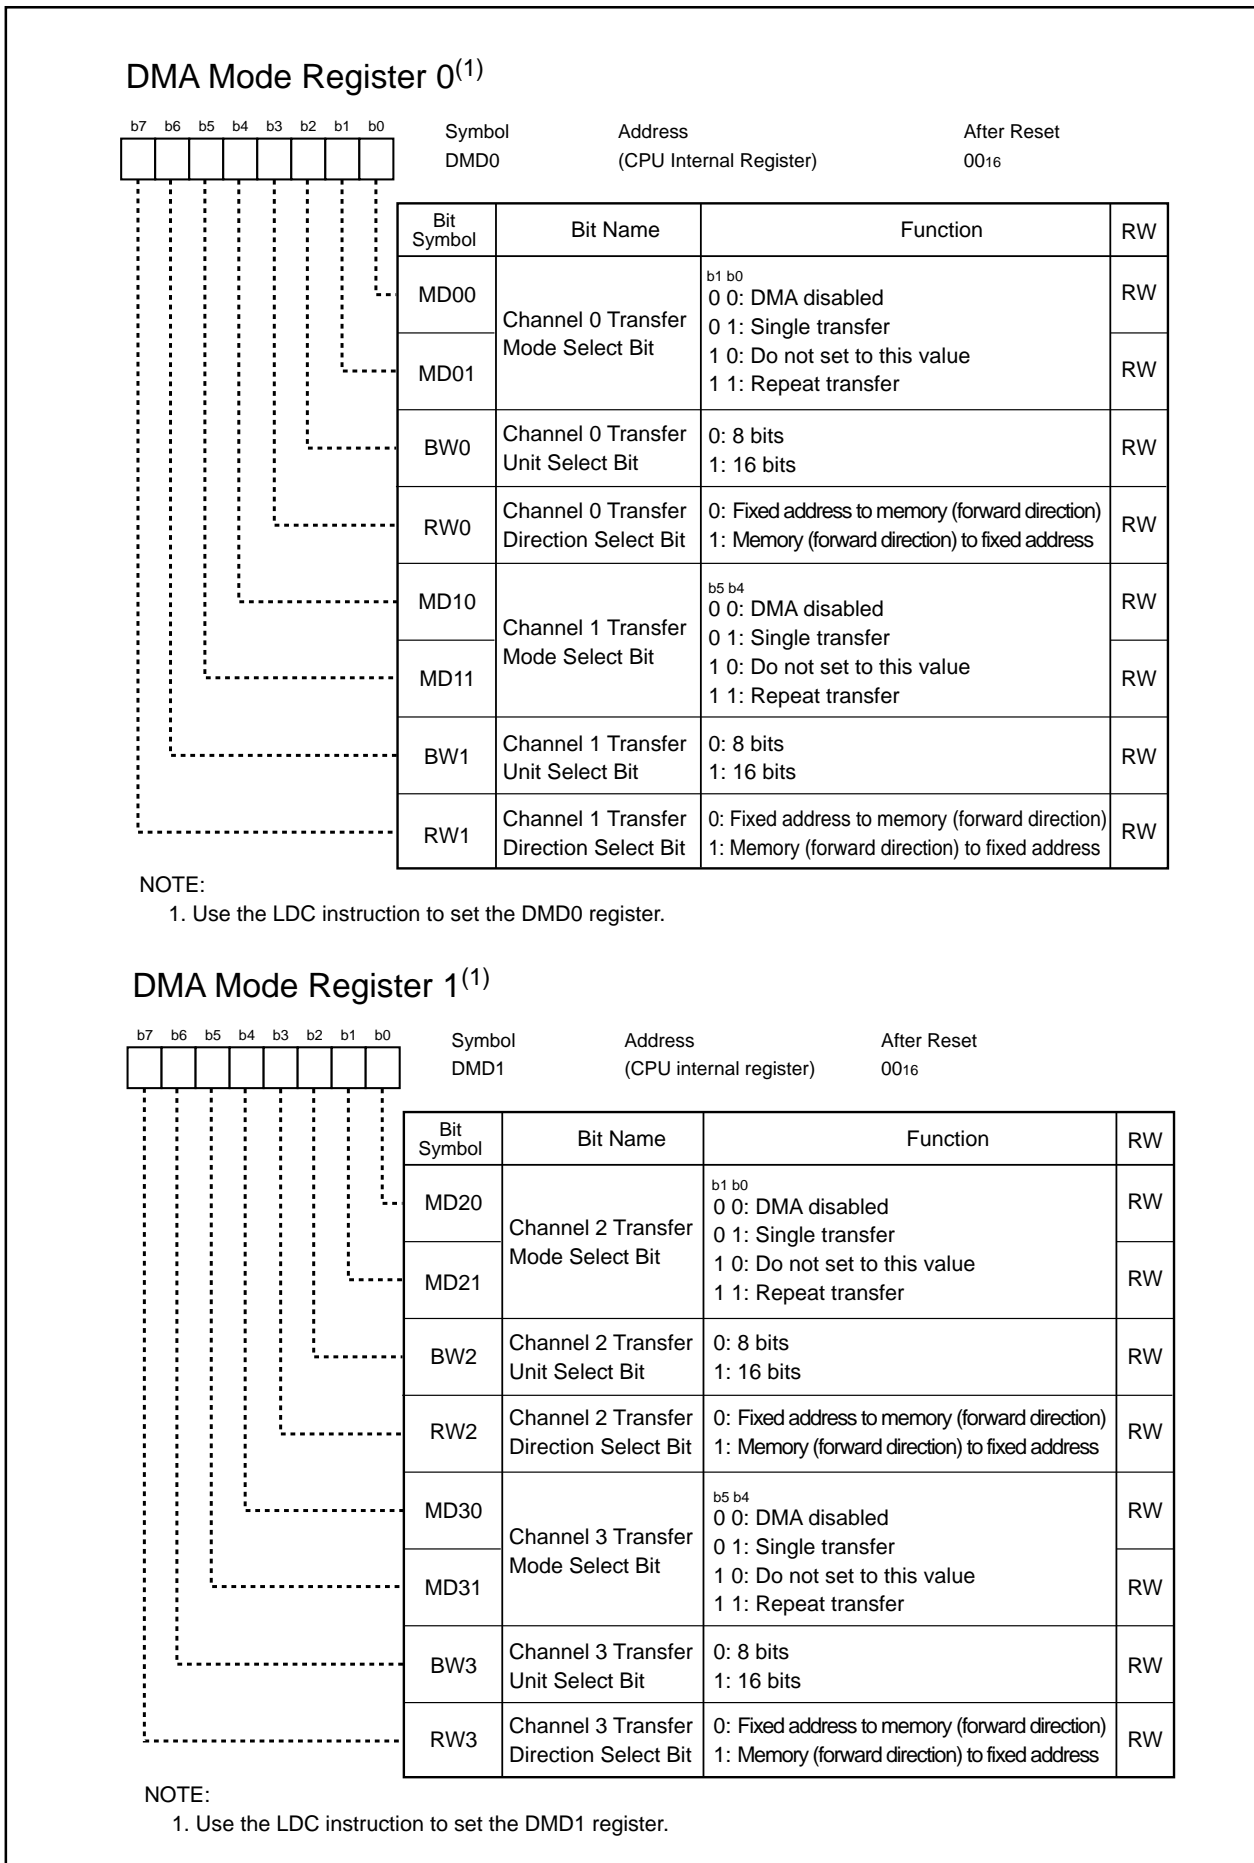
DMA Mode Register 0$^{(1)}$

b7 b6 b5 b4 b3 b2 b1 b0

Symbol DMD0
Address (CPU Internal Register)
After Reset $00_{16}$

| Bit Symbol | Bit Name | Function | RW |
|---|---|---|---|
| MD00 | Channel 0 Transfer Mode Select Bit | b1 b0<br>0 0: DMA disabled<br>0 1: Single transfer<br>1 0: Do not set to this value<br>1 1: Repeat transfer | RW |
| MD01 | | | RW |
| BW0 | Channel 0 Transfer Unit Select Bit | 0: 8 bits<br>1: 16 bits | RW |
| RW0 | Channel 0 Transfer Direction Select Bit | 0: Fixed address to memory (forward direction)<br>1: Memory (forward direction) to fixed address | RW |
| MD10 | Channel 1 Transfer Mode Select Bit | b5 b4<br>0 0: DMA disabled<br>0 1: Single transfer<br>1 0: Do not set to this value<br>1 1: Repeat transfer | RW |
| MD11 | | | RW |
| BW1 | Channel 1 Transfer Unit Select Bit | 0: 8 bits<br>1: 16 bits | RW |
| RW1 | Channel 1 Transfer Direction Select Bit | 0: Fixed address to memory (forward direction)<br>1: Memory (forward direction) to fixed address | RW |

NOTE:
1. Use the LDC instruction to set the DMD0 register.

DMA Mode Register 1$^{(1)}$

b7 b6 b5 b4 b3 b2 b1 b0

Symbol DMD1
Address (CPU internal register)
After Reset $00_{16}$

| Bit Symbol | Bit Name | Function | RW |
|---|---|---|---|
| MD20 | Channel 2 Transfer Mode Select Bit | b1 b0<br>0 0: DMA disabled<br>0 1: Single transfer<br>1 0: Do not set to this value<br>1 1: Repeat transfer | RW |
| MD21 | | | RW |
| BW2 | Channel 2 Transfer Unit Select Bit | 0: 8 bits<br>1: 16 bits | RW |
| RW2 | Channel 2 Transfer Direction Select Bit | 0: Fixed address to memory (forward direction)<br>1: Memory (forward direction) to fixed address | RW |
| MD30 | Channel 3 Transfer Mode Select Bit | b5 b4<br>0 0: DMA disabled<br>0 1: Single transfer<br>1 0: Do not set to this value<br>1 1: Repeat transfer | RW |
| MD31 | | | RW |
| BW3 | Channel 3 Transfer Unit Select Bit | 0: 8 bits<br>1: 16 bits | RW |
| RW3 | Channel 3 Transfer Direction Select Bit | 0: Fixed address to memory (forward direction)<br>1: Memory (forward direction) to fixed address | RW |

NOTE:
1. Use the LDC instruction to set the DMD1 register.